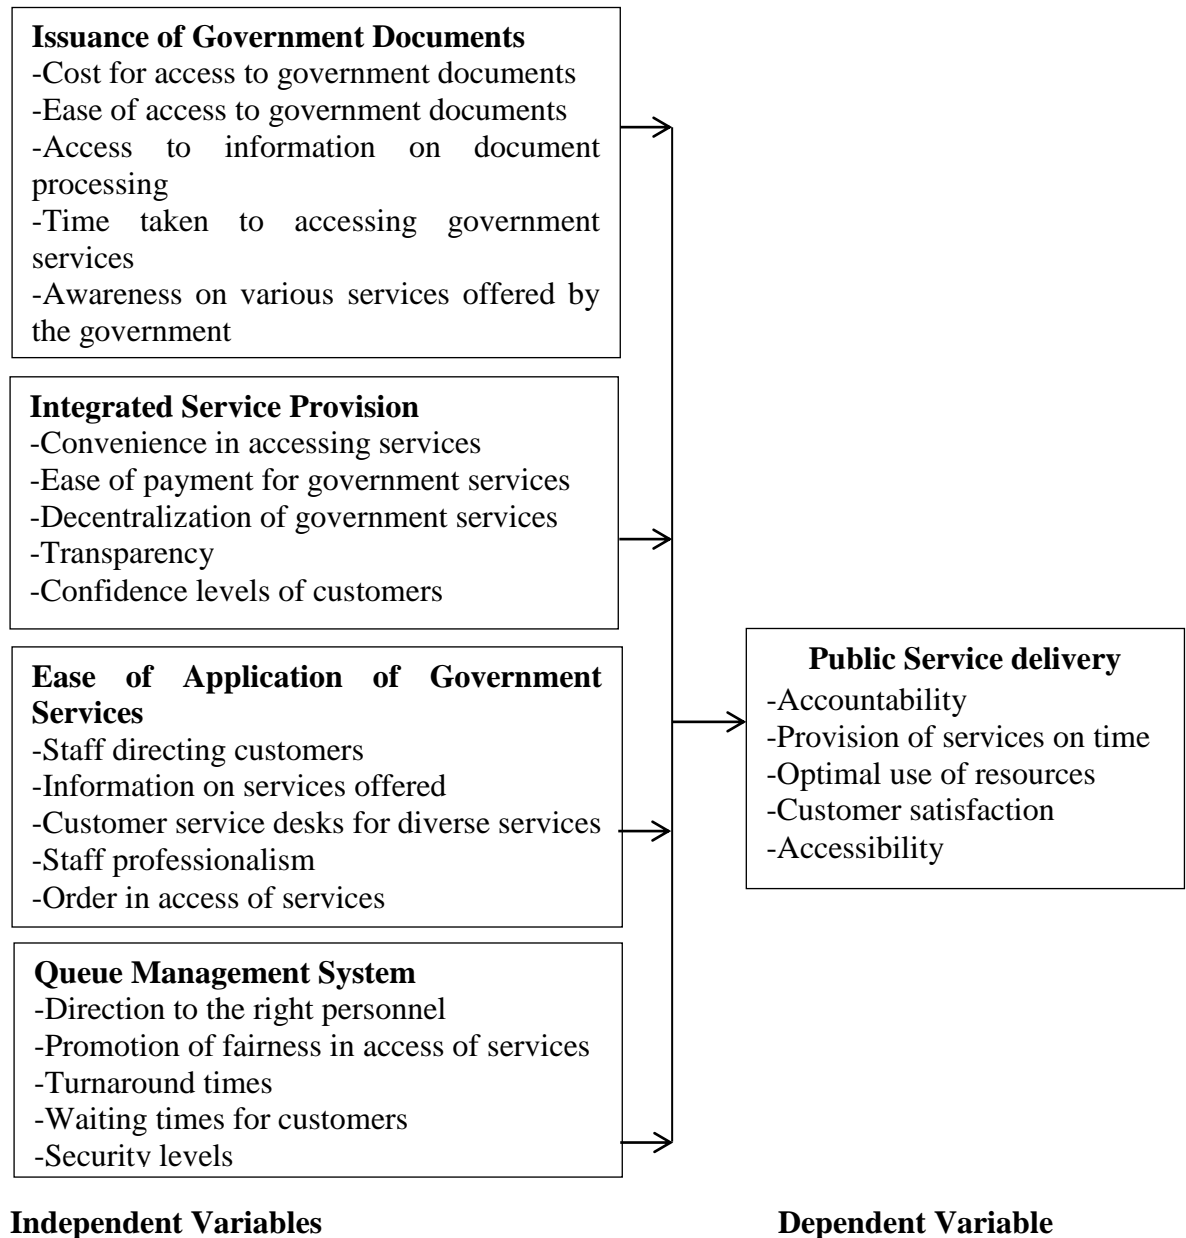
**Issuance of Government Documents**
-Cost for access to government documents
-Ease of access to government documents
-Access to information on document processing
-Time taken to accessing government services
-Awareness on various services offered by the government

**Integrated Service Provision**
-Convenience in accessing services
-Ease of payment for government services
-Decentralization of government services
-Transparency
-Confidence levels of customers

**Ease of Application of Government Services**
-Staff directing customers
-Information on services offered
-Customer service desks for diverse services
-Staff professionalism
-Order in access of services

**Queue Management System**
-Direction to the right personnel
-Promotion of fairness in access of services
-Turnaround times
-Waiting times for customers
-Security levels

**Public Service delivery**
-Accountability
-Provision of services on time
-Optimal use of resources
-Customer satisfaction
-Accessibility

**Independent Variables**

**Dependent Variable**